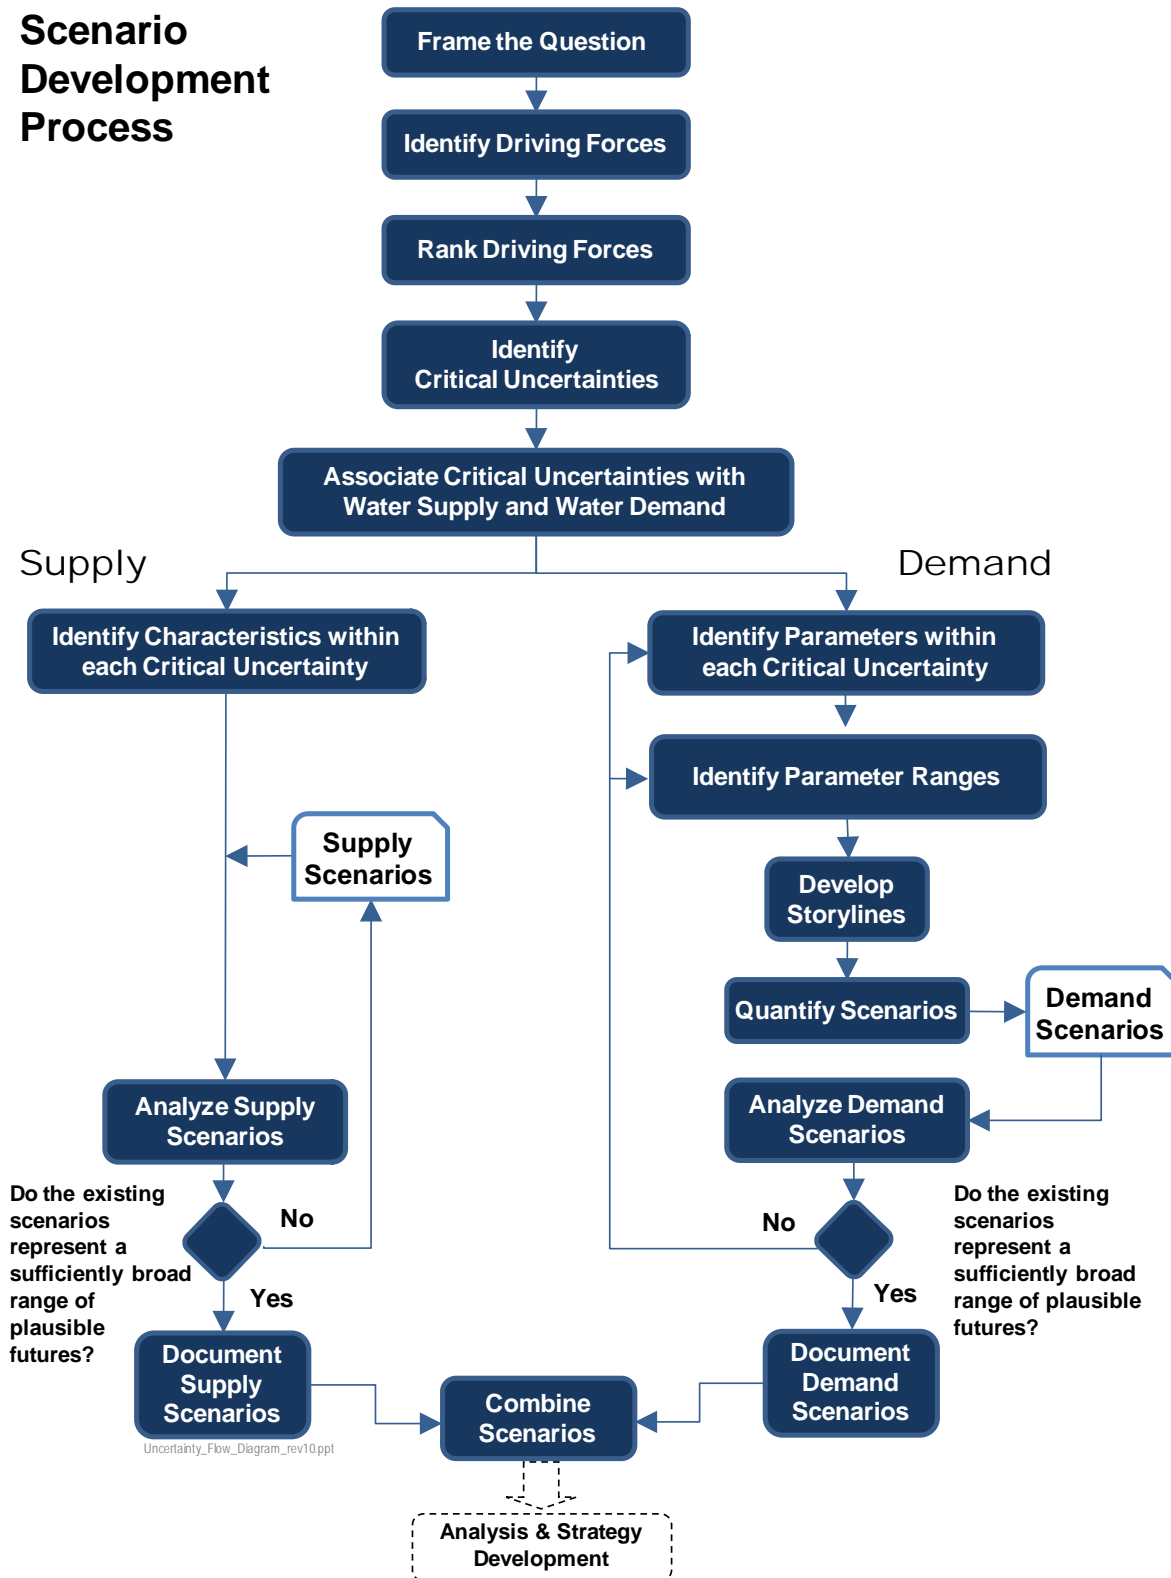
Scenario Development Process

Frame the Question

Identify Driving Forces

Rank Driving Forces

Identify Critical Uncertainties

Associate Critical Uncertainties with Water Supply and Water Demand

Supply

Demand

Identify Characteristics within each Critical Uncertainty

Identify Parameters within each Critical Uncertainty

Identify Parameter Ranges

Supply Scenarios

Develop Storylines

Quantify Scenarios

Demand Scenarios

Analyze Supply Scenarios

Analyze Demand Scenarios

Do the existing scenarios represent a sufficiently broad range of plausible futures?

No

Yes

No

Yes

Do the existing scenarios represent a sufficiently broad range of plausible futures?

Document Supply Scenarios

Combine Scenarios

Document Demand Scenarios

Uncertainty_Flow_Diagram_rev10.ppt

Analysis & Strategy Development